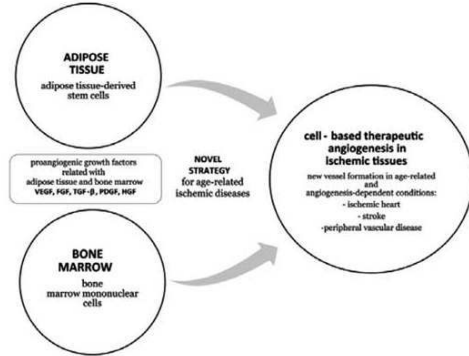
ADIPOSE TISSUE
adipose tissue-derived stem cells

proangiogenic growth factors related with adipose tissue and bone marrow
VEGF, FGF, TGF-β, PDGF, HGF

NOVEL STRATEGY
for age-related ischemic diseases

BONE MARROW
bone marrow mononuclear cells

cell - based therapeutic angiogenesis in ischemic tissues
new vessel formation in age-related and angiogenesis-dependent conditions:
- ischemic heart
- stroke
-peripheral vascular disease